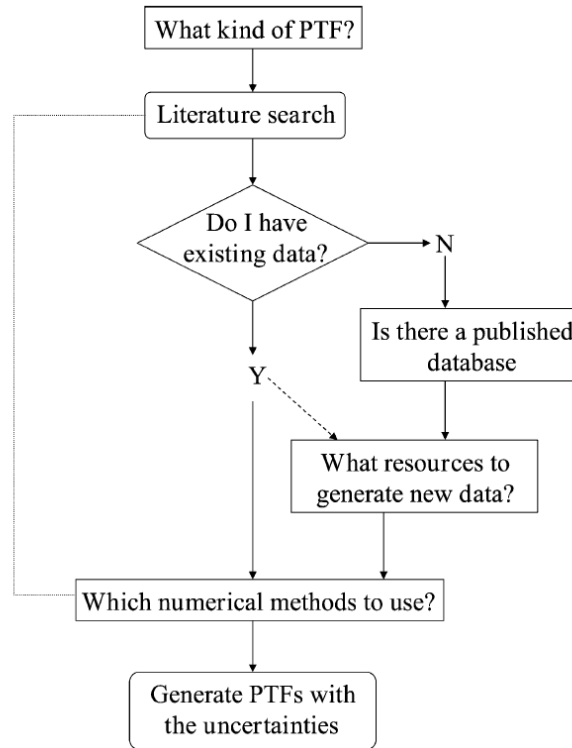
What kind of PTF?

Literature search

Do I have existing data?

N

Is there a published database

Y

What resources to generate new data?

Which numerical methods to use?

Generate PTFs with the uncertainties